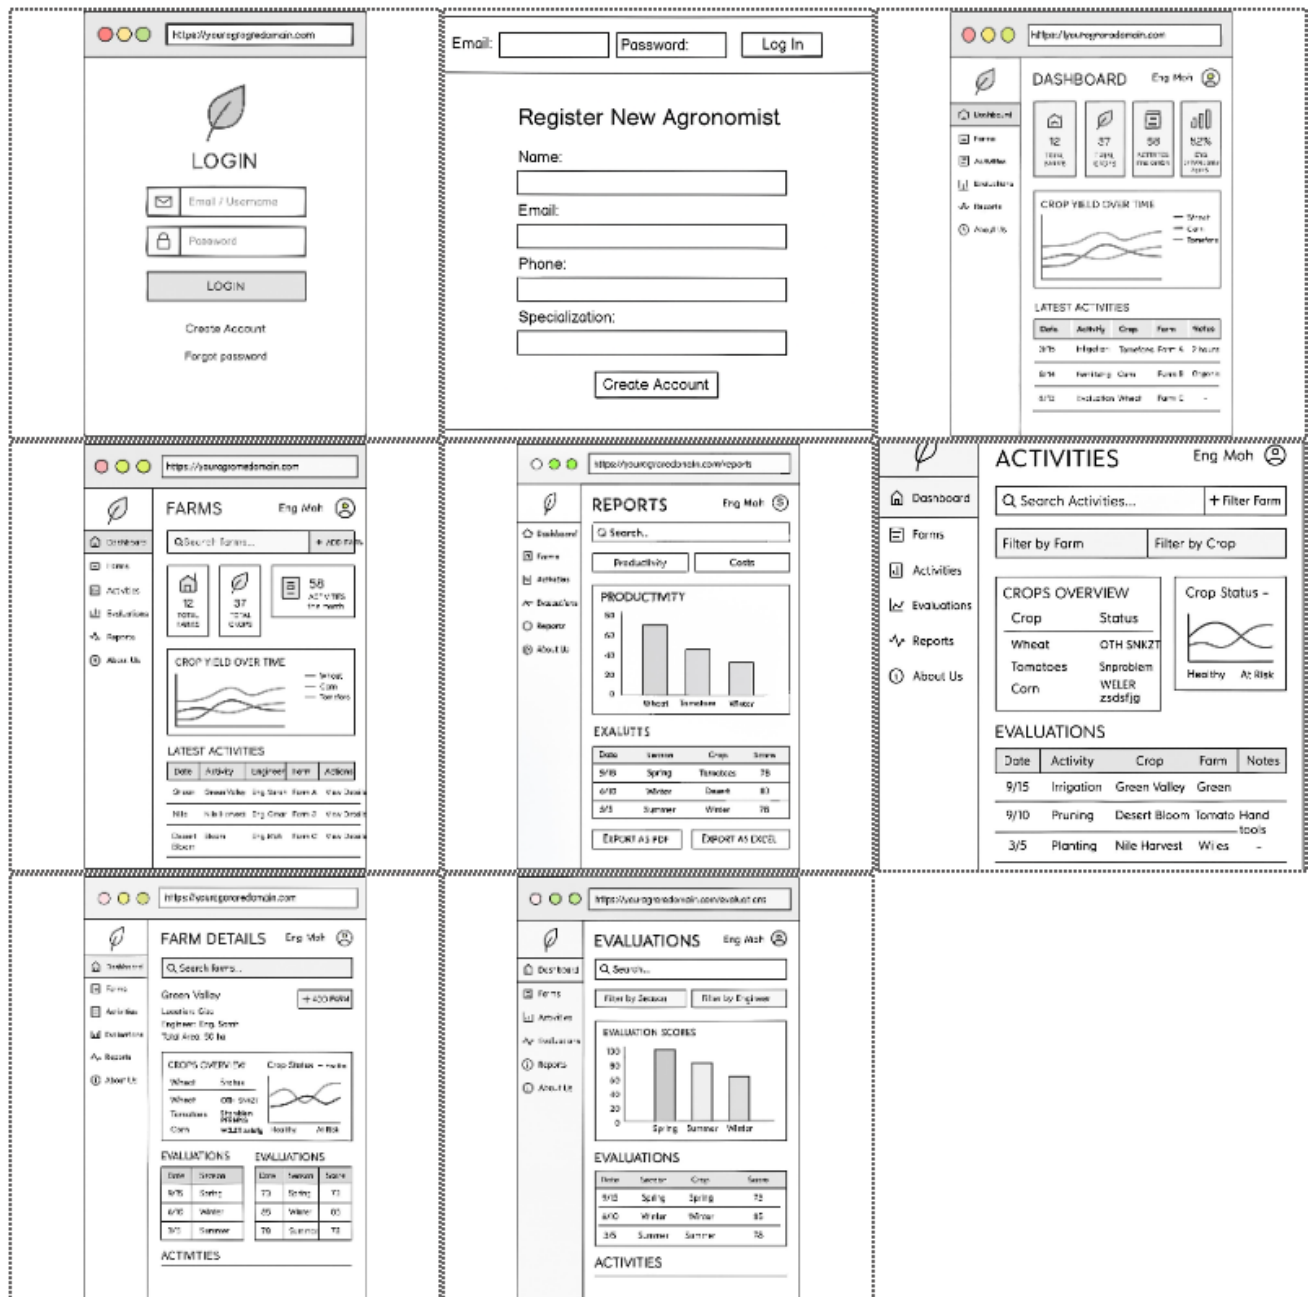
https://youregistgredomain.com

LOGIN

Email / Username

Password

LOGIN

Create Account

Forgot password

Email: Password: Log In

Register New Agronomist

Name:

Email:

Phone:

Specialization:

Create Account

https://youragronomdomain.com

DASHBOARD Eng Moh

Dashboard
Farms
Activities
Evaluations
Reports
About Us

12 TOTAL FARMS
37 TOTAL CROPS
58 ACTIVITIES THIS MONTH
92% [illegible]

CROP YIELD OVER TIME
Wheat
Corn
Tomatoes

LATEST ACTIVITIES

| Date | Activity | Crop | Farm | Notes |
|---|---|---|---|---|
| 3/15 | Irrigation | Tomatoes | Farm A | 2 hours |
| 3/14 | Fertilizing | Corn | Farm B | Organic |
| 3/12 | Evaluation | Wheat | Farm C | - |

https://youragromedomain.com

FARMS Eng Moh

Dashboard
Farms
Activities
Evaluations
Reports
About Us

Search farms... + ADD FARM

12 TOTAL FARMS
37 TOTAL CROPS
58 ACTIVITIES this month

CROP YIELD OVER TIME
Wheat
Corn
Tomatoes

LATEST ACTIVITIES

| Date | Activity | Engineer | Farm | Actions |
|---|---|---|---|---|
| Green | Green Valley | Eng Sarah | Farm A | View Details |
| Nile | Nile Harvest | Eng Omar | Farm B | View Details |
| Desert Bloom | Bloom | Eng Moh | Farm C | View Details |

https://youragromedomain.com/reports

REPORTS Eng Moh

Dashboard
Farms
Activities
Evaluations
Reports
About Us

Search...

Productivity Costs

PRODUCTIVITY
80
60
40
20
0
Wheat Tomatoes Winter

EXALUTTS

| Date | Season | Crop | Score |
|---|---|---|---|
| 9/15 | Spring | Tomatoes | 78 |
| 6/10 | Winter | Desert | 80 |
| 3/5 | Summer | Winter | 76 |

EXPORT AS PDF EXPORT AS EXCEL

ACTIVITIES Eng Moh

Dashboard
Farms
Activities
Evaluations
Reports
About Us

Search Activities... + Filter Farm

Filter by Farm Filter by Crop

CROPS OVERVIEW
Crop Status
Wheat OTH SNKZT
Tomatoes Snproblem
Corn WELER zsdsfjg

Crop Status -
Healthy At Risk

EVALUATIONS

| Date | Activity | Crop | Farm | Notes |
|---|---|---|---|---|
| 9/15 | Irrigation | Green Valley | Green | |
| 9/10 | Pruning | Desert Bloom | Tomato | Hand tools |
| 3/5 | Planting | Nile Harvest | Wi es | - |

https://youragronomdomain.com

FARM DETAILS Eng Moh

Dashboard
Farms
Activities
Evaluations
Reports
About Us

Search farms...

Green Valley + ADD FARM
Location: Giza
Engineer: Eng. Sarah
Total Area: 50 ha

CROPS OVERVIEW
Wheat Status
Wheat OB-SNKZI
Tomatoes Snoblem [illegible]
Corn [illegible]

Crop Status - Healthy
Healthy At Risk

EVALUATIONS

| Date | Season |
|---|---|
| 9/15 | Spring |
| 6/10 | Winter |
| 3/5 | Summer |

EVALUATIONS

| Date | Season | Score |
|---|---|---|
| 73 | Spring | 73 |
| 85 | Winter | 80 |
| 78 | Summer | 72 |

ACTIVITIES

https://youragronomdomain.com/evaluations

EVALUATIONS Eng Moh

Dashboard
Farms
Activities
Evaluations
Reports
About Us

Search...

Filter by Season Filter by Engineer

EVALUATION SCORES
100
80
60
40
20
0
Spring Summer Winter

EVALUATIONS

| Date | Season | Crop | Score |
|---|---|---|---|
| 9/15 | Spring | Spring | 73 |
| 6/10 | Winter | Winter | 85 |
| 3/5 | Summer | Summer | 78 |

ACTIVITIES